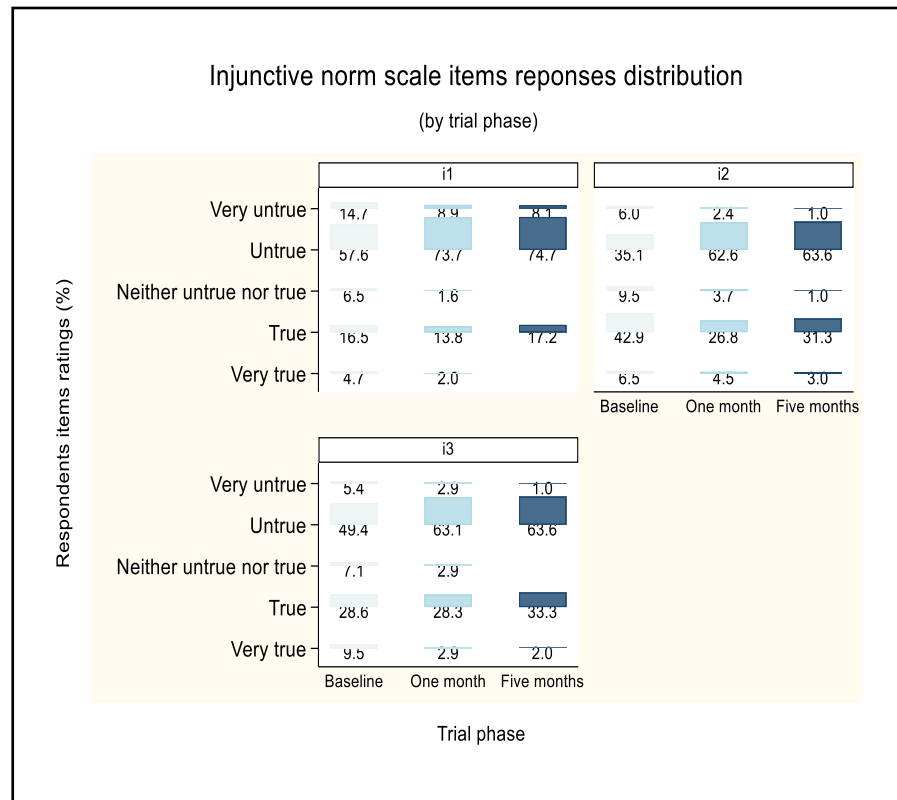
Injunctive norm scale items reponses distribution

(by trial phase)

Respondents items ratings (%)

i1

Very untrue
Untrue
Neither untrue nor true
True
Very true

| | Baseline | One month | Five months |
|---|---|---|---|
| Very untrue | 14.7 | 8.9 | 8.1 |
| Untrue | 57.6 | 73.7 | 74.7 |
| Neither untrue nor true | 6.5 | 1.6 | |
| True | 16.5 | 13.8 | 17.2 |
| Very true | 4.7 | 2.0 | |

i2

| | Baseline | One month | Five months |
|---|---|---|---|
| Very untrue | 6.0 | 2.4 | 1.0 |
| Untrue | 35.1 | 62.6 | 63.6 |
| Neither untrue nor true | 9.5 | 3.7 | 1.0 |
| True | 42.9 | 26.8 | 31.3 |
| Very true | 6.5 | 4.5 | 3.0 |

Baseline One month Five months

i3

| | Baseline | One month | Five months |
|---|---|---|---|
| Very untrue | 5.4 | 2.9 | 1.0 |
| Untrue | 49.4 | 63.1 | 63.6 |
| Neither untrue nor true | 7.1 | 2.9 | |
| True | 28.6 | 28.3 | 33.3 |
| Very true | 9.5 | 2.9 | 2.0 |

Baseline One month Five months

Trial phase